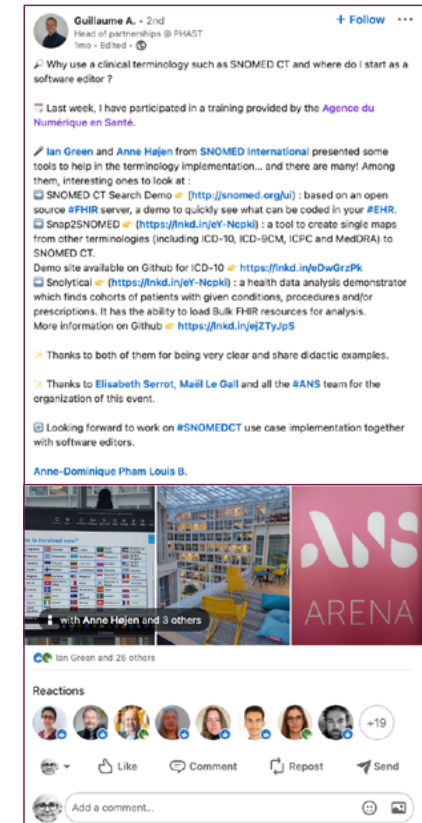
Guillaume A. • 2nd
Head of partnerships @ PHAST
1mo • Edited •

+ Follow

🔎 Why use a clinical terminology such as SNOMED CT and where do I start as a software editor ?

📅 Last week, I have participated in a training provided by the Agence du Numérique en Santé.

🖋 Ian Green and Anne Højen from SNOMED International presented some tools to help in the terminology implementation... and there are many! Among them, interesting ones to look at :
➡ SNOMED CT Search Demo 👉 (http://snomed.org/ui) : based on an open source #FHIR server, a demo to quickly see what can be coded in your #EHR.
➡ Snap2SNOMED 👉 (https://lnkd.in/eY-Ncpki) : a tool to create single maps from other terminologies (including ICD-10, ICD-9CM, ICPC and MedDRA) to SNOMED CT.
Demo site available on Github for ICD-10 👉 https://lnkd.in/eDwGrzPk
➡ Snolytical 👉 (https://lnkd.in/eY-Ncpki) : a health data analysis demonstrator which finds cohorts of patients with given conditions, procedures and/or prescriptions. It has the ability to load Bulk FHIR resources for analysis.
More information on Github 👉 https://lnkd.in/ejZTyJpS

✨ Thanks to both of them for being very clear and share didactic examples.

✨ Thanks to Elisabeth Serrot, Maël Le Gall and all the #ANS team for the organization of this event.

☑ Looking forward to work on #SNOMEDCT use case implementation together with software editors.

Anne-Dominique Pham Louis B.

with Anne Højen and 3 others

ANS
ARENA

Ian Green and 26 others

Reactions

+19

Like Comment Repost Send

Add a comment...